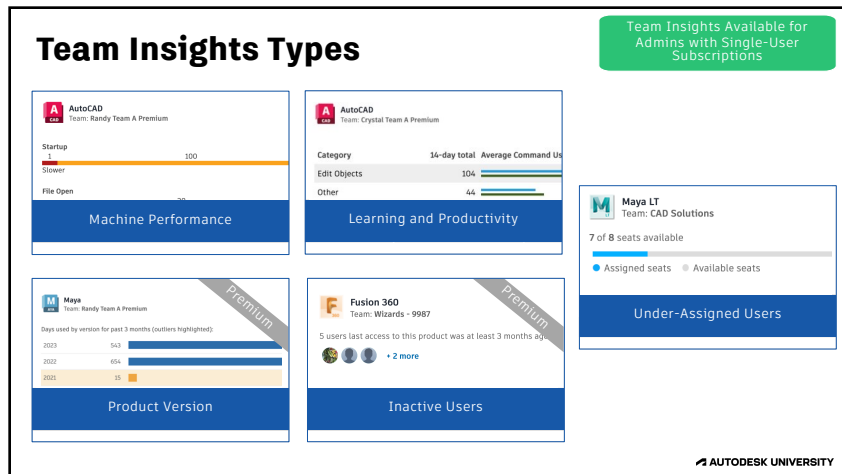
Team Insights Types

Team Insights Available for Admins with Single-User Subscriptions

AutoCAD
Team: Randy Team A Premium
Startup
1 100
Slower
File Open
Machine Performance

AutoCAD
Team: Crystal Team A Premium
| Category | 14-day total | Average Command Us |
|---|---|---|
| Edit Objects | 104 | |
| Other | 44 | |
Learning and Productivity

Maya LT
Team: CAD Solutions
7 of 8 seats available
Assigned seats Available seats
Under-Assigned Users

Premium
Maya
Team: Randy Team A Premium
Days used by version for past 3 months (outliers highlighted):
| 2023 | 543 |
|---|---|
| 2022 | 654 |
| 2021 | 15 |
Product Version

Premium
Fusion 360
Team: Wizards - 9987
5 users last access to this product was at least 3 months ag
+ 2 more
Inactive Users

AUTODESK UNIVERSITY